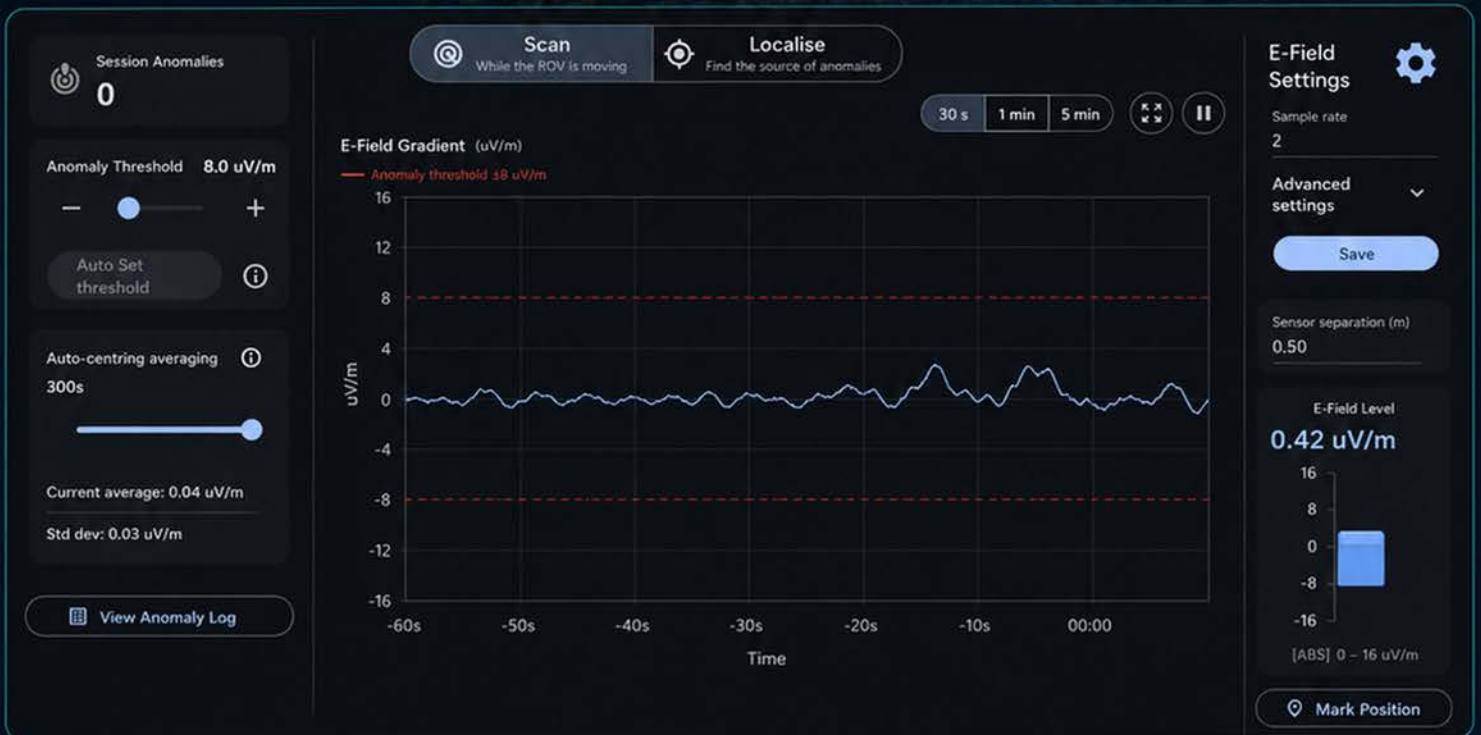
Session Anomalies
0

Anomaly Threshold 8.0 uV/m

−

+

Auto Set threshold

Auto-centring averaging
300s

Current average: 0.04 uV/m

Std dev: 0.03 uV/m

View Anomaly Log

Scan
While the ROV is moving

Localise
Find the source of anomalies

30 s | 1 min | 5 min

E-Field Gradient (uV/m)

Anomaly threshold ±8 uV/m

16
12
8
4
0
-4
-8
-12
-16

uV/m

-60s -50s -40s -30s -20s -10s 00:00

Time

E-Field Settings

Sample rate
2

Advanced settings

Save

Sensor separation (m)
0.50

E-Field Level
0.42 uV/m

16
8
0
-8
-16

[ABS] 0 – 16 uV/m

Mark Position